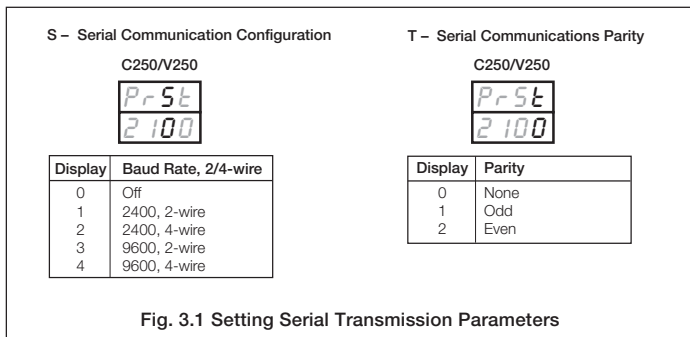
S – Serial Communication Configuration

C250/V250

PrSt
2100

| Display | Baud Rate, 2/4-wire |
|---|---|
| 0 | Off |
| 1 | 2400, 2-wire |
| 2 | 2400, 4-wire |
| 3 | 9600, 2-wire |
| 4 | 9600, 4-wire |

T – Serial Communications Parity

C250/V250

PrSt
2100

| Display | Parity |
|---|---|
| 0 | None |
| 1 | Odd |
| 2 | Even |

Fig. 3.1 Setting Serial Transmission Parameters